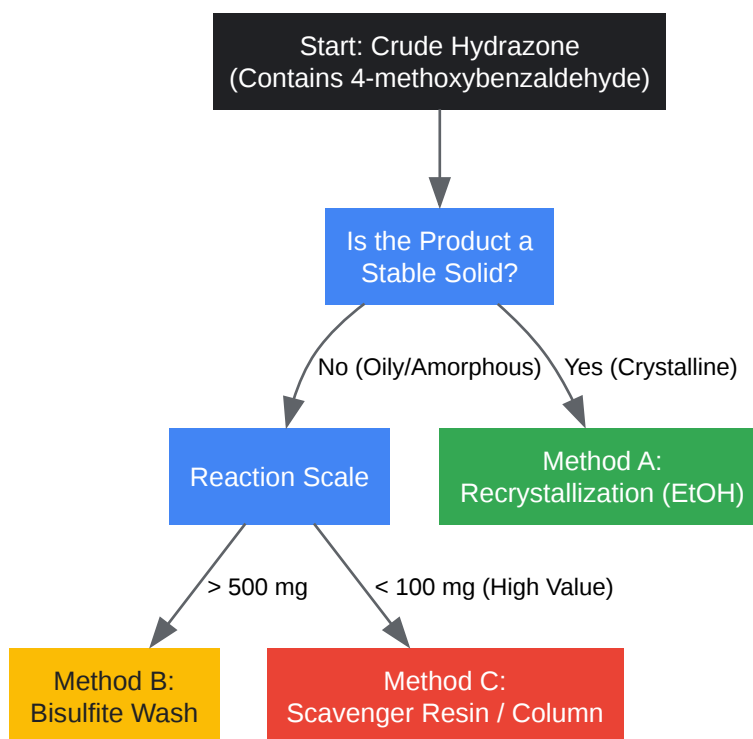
Start: Crude Hydrazone
(Contains 4-methoxybenzaldehyde)

Is the Product a Stable Solid?

No (Oily/Amorphous)

Yes (Crystalline)

Reaction Scale

Method A:
Recrystallization (EtOH)

> 500 mg

< 100 mg (High Value)

Method B:
Bisulfite Wash

Method C:
Scavenger Resin / Column